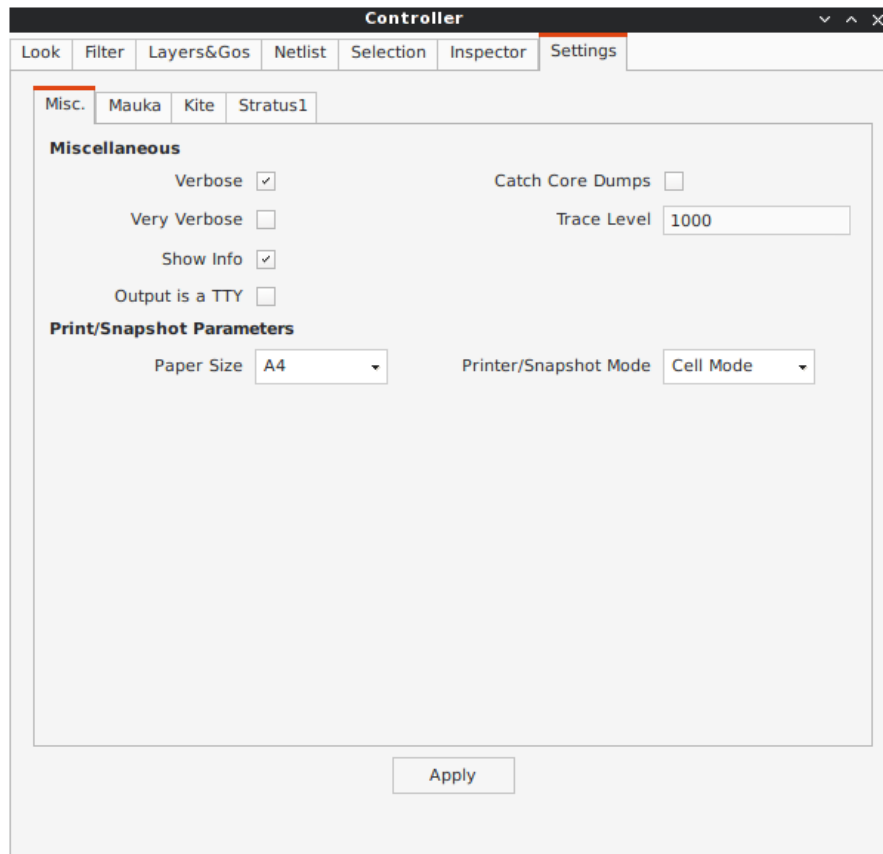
Controller

Look | Filter | Layers&Gos | Netlist | Selection | Inspector | Settings

Misc. | Mauka | Kite | Stratus1

Miscellaneous

Verbose ✓
Catch Core Dumps
Very Verbose
Trace Level 1000
Show Info ✓
Output is a TTY

Print/Snapshot Parameters

Paper Size A4
Printer/Snapshot Mode Cell Mode

Apply